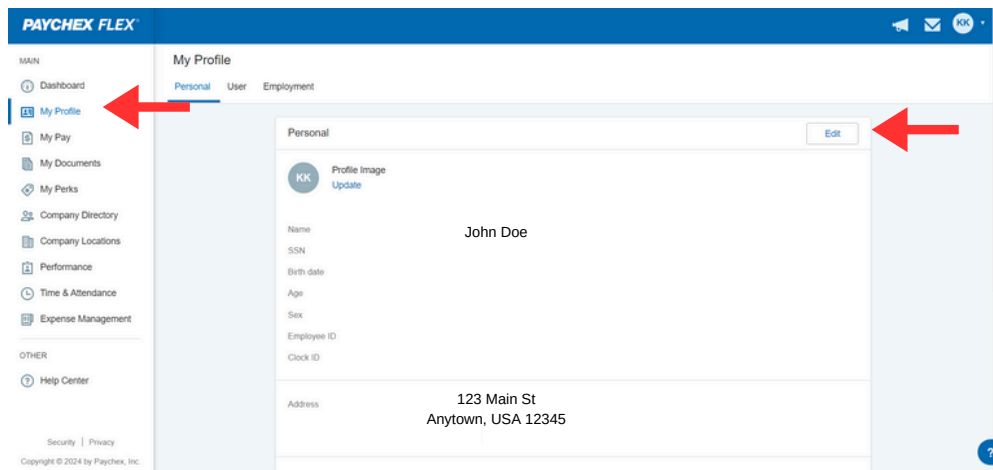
PAYCHEX FLEX®

KK

MAIN

Dashboard

My Profile

My Pay

My Documents

My Perks

Company Directory

Company Locations

Performance

Time & Attendance

Expense Management

OTHER

Help Center

Security | Privacy

Copyright © 2024 by Paychex, Inc.

My Profile

Personal User Employment

Personal

Edit

KK Profile Image
Update

Name John Doe

SSN

Birth date

Age

Sex

Employee ID

Clock ID

Address 123 Main St
Anytown, USA 12345

?